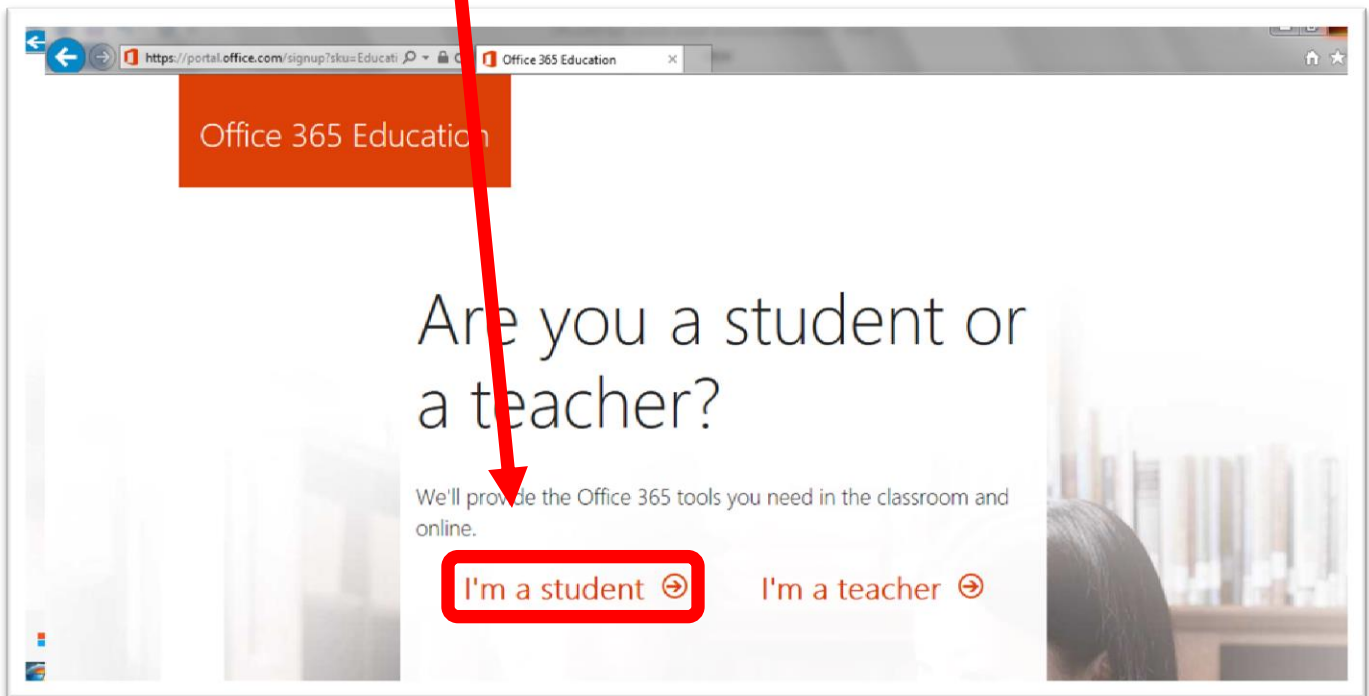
https://portal.office.com/signup?sku=Educati

Office 365 Education

Office 365 Education

Are you a student or a teacher?

We'll provide the Office 365 tools you need in the classroom and online.

I'm a student

I'm a teacher